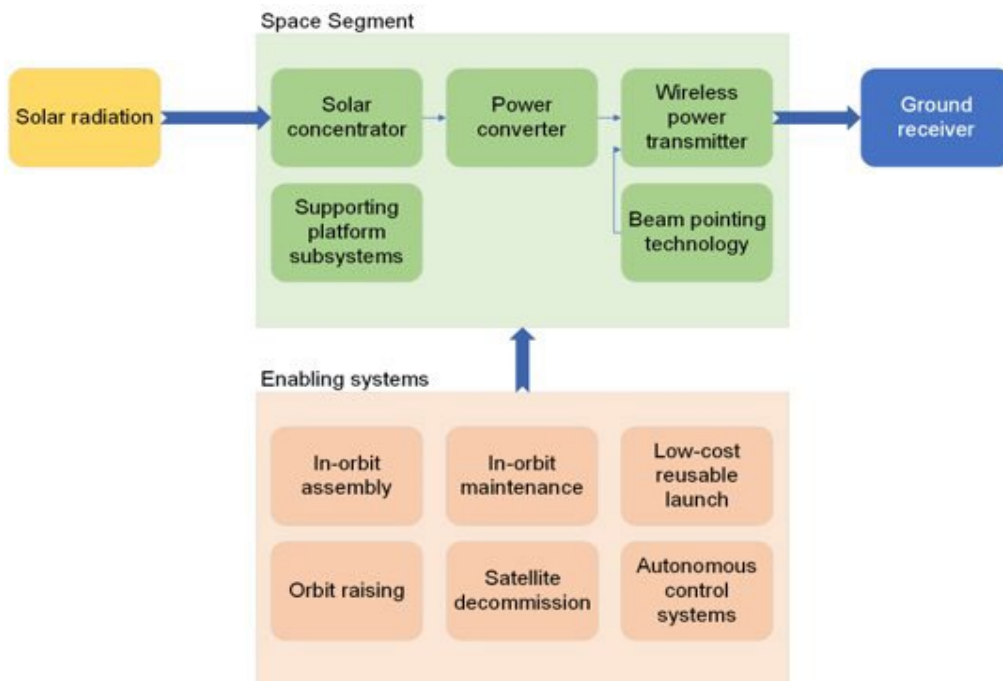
Space Segment

Solar radiation

Solar concentrator

Power converter

Wireless power transmitter

Ground receiver

Supporting platform subsystems

Beam pointing technology

Enabling systems

In-orbit assembly

In-orbit maintenance

Low-cost reusable launch

Orbit raising

Satellite decommission

Autonomous control systems